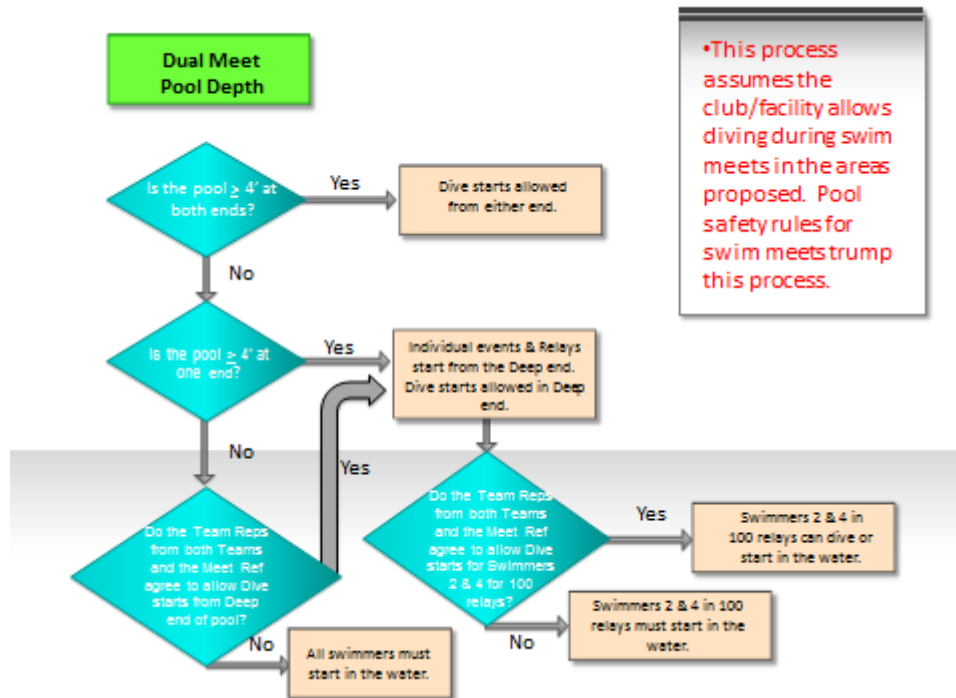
Dual Meet Pool Depth

•This process assumes the club/facility allows diving during swim meets in the areas proposed. Pool safety rules for swim meets trump this process.

Is the pool $\geq$ 4' at both ends?

Yes

Dive starts allowed from either end.

No

Is the pool $\geq$ 4' at one end?

Yes

Individual events & Relays start from the Deep end. Dive starts allowed in Deep end.

No

Yes

Do the Team Reps from both Teams and the Meet Ref agree to allow Dive starts from Deep end of pool?

Do the Team Reps from both Teams and the Meet Ref agree to allow Dive starts for Swimmers 2 & 4 for 100 relays?

Yes

Swimmers 2 & 4 in 100 relays can dive or start in the water.

No

Swimmers 2 & 4 in 100 relays must start in the water.

No

All swimmers must start in the water.